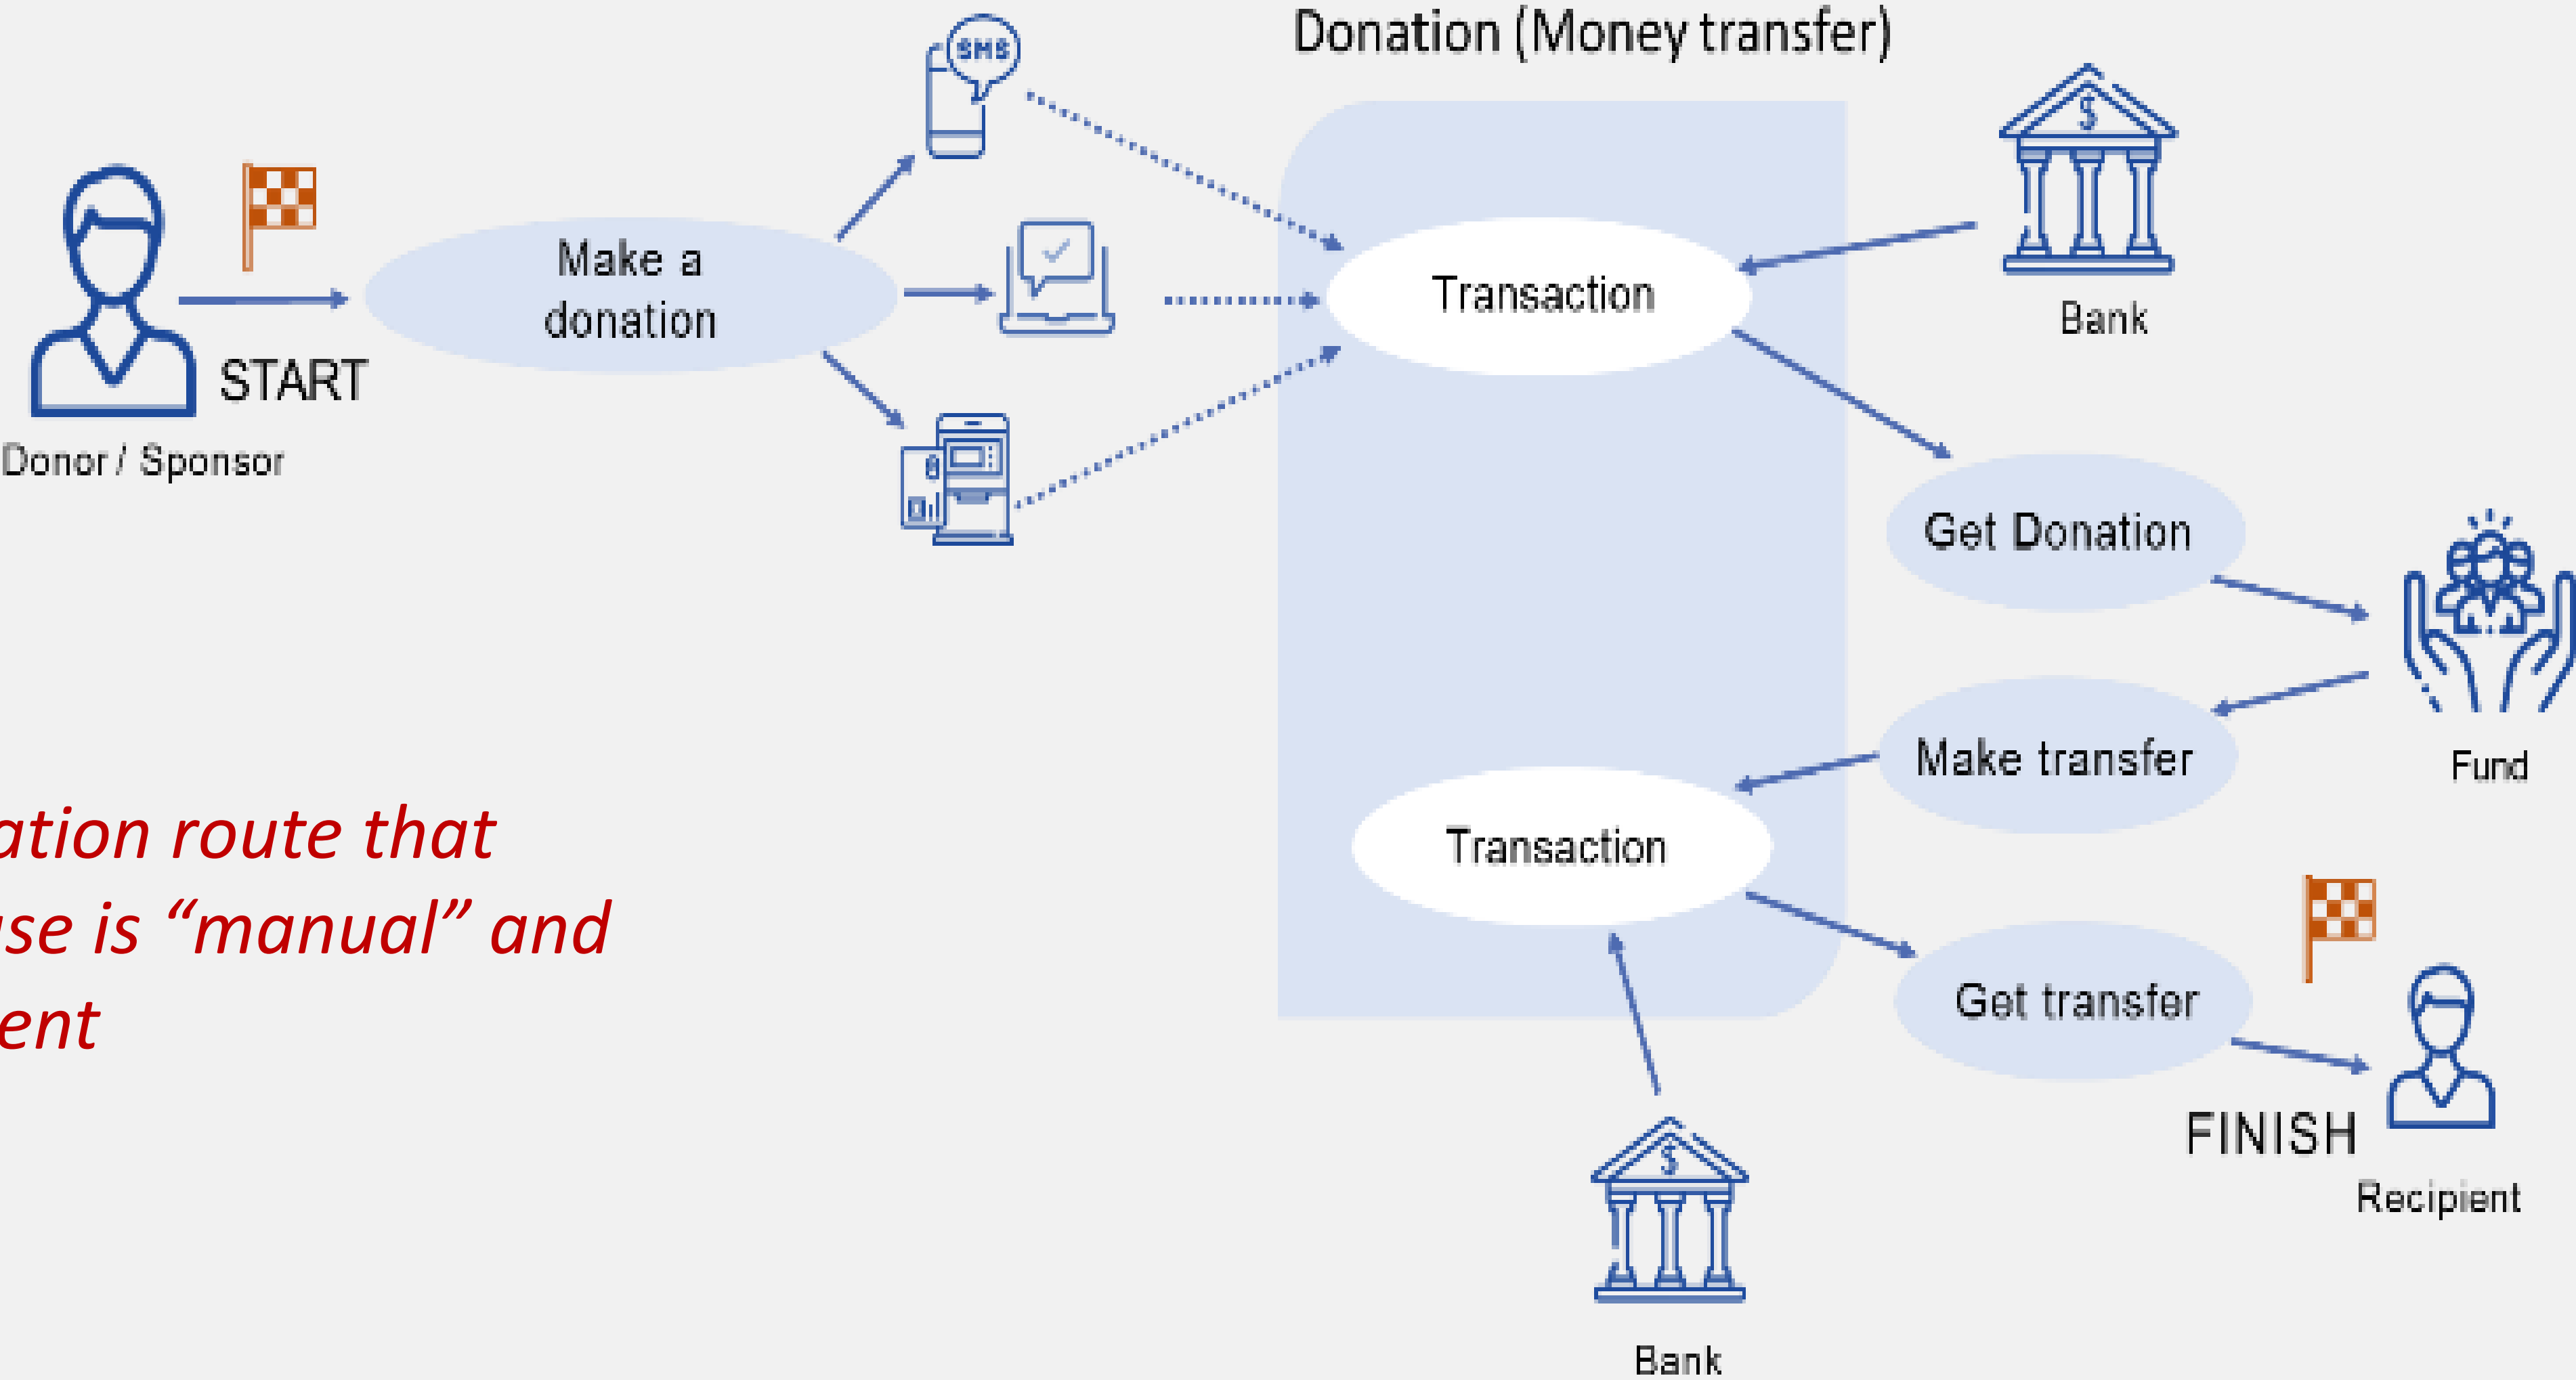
Donation (Money transfer)

SMS

Donor / Sponsor

START

Make a donation

Transaction

Bank

Get Donation

Fund

Make transfer

Transaction

Get transfer

FINISH

Recipient

Bank

ation route that
se is “manual” and
ent